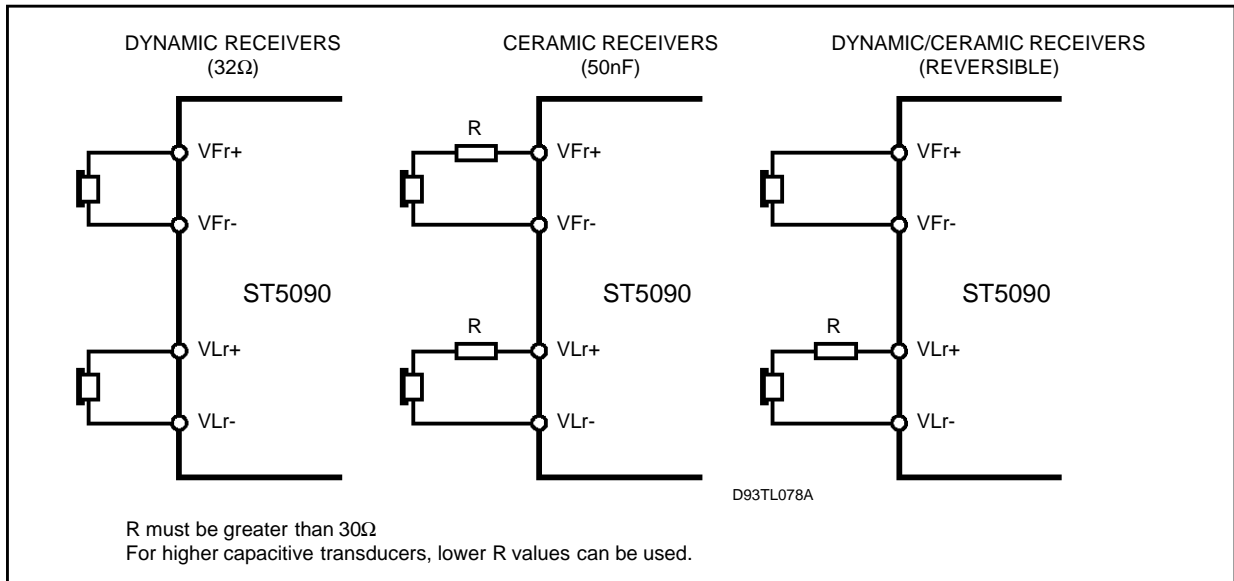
DYNAMIC RECEIVERS
(32Ω)

CERAMIC RECEIVERS
(50nF)

DYNAMIC/CERAMIC RECEIVERS
(REVERSIBLE)

VFr+
VFr-
ST5090
VLr+
VLr-

R
VFr+
VFr-
ST5090
R
VLr+
VLr-

VFr+
VFr-
ST5090
R
VLr+
VLr-

D93TL078A

R must be greater than 30Ω
For higher capacitive transducers, lower R values can be used.